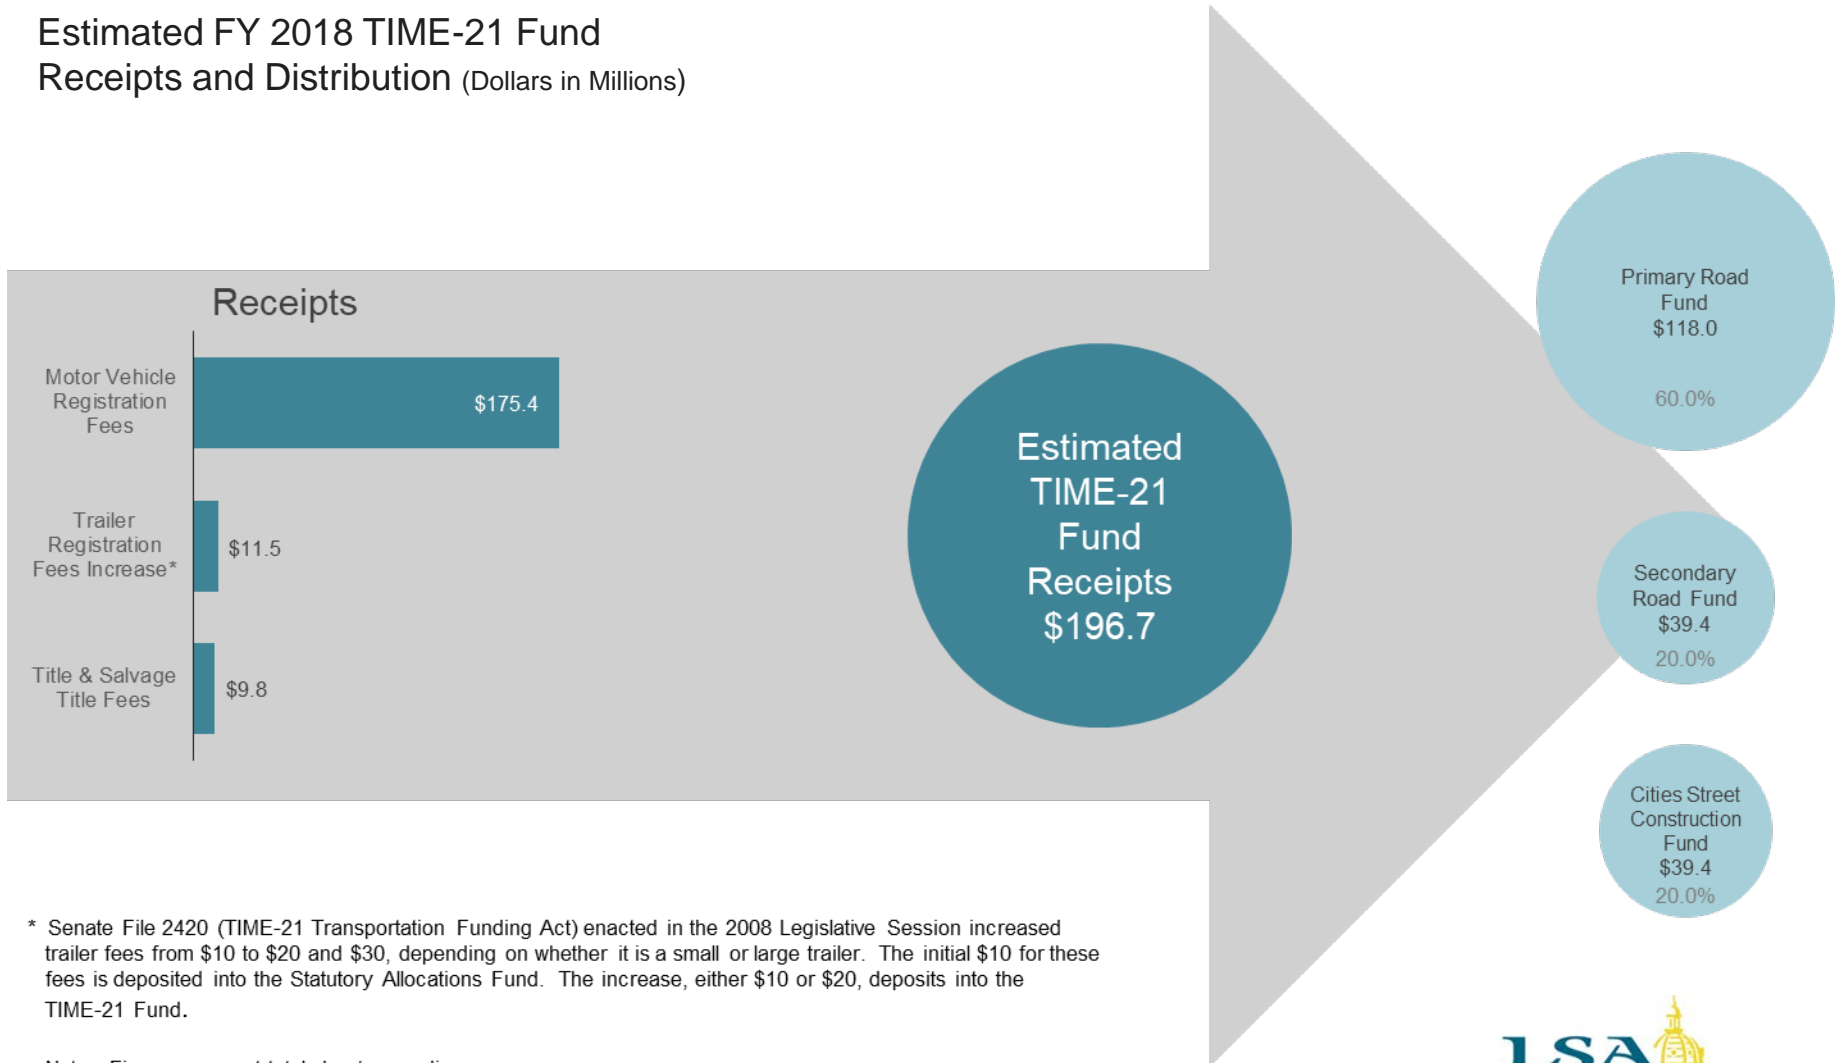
Estimated FY 2018 TIME-21 Fund Receipts and Distribution (Dollars in Millions)

Receipts

Motor Vehicle Registration Fees

$175.4

Trailer Registration Fees Increase*

$11.5

Title & Salvage Title Fees

$9.8

Estimated TIME-21 Fund Receipts $196.7

Primary Road Fund $118.0

60.0%

Secondary Road Fund $39.4

20.0%

Cities Street Construction Fund $39.4

20.0%

* Senate File 2420 (TIME-21 Transportation Funding Act) enacted in the 2008 Legislative Session increased trailer fees from $10 to $20 and $30, depending on whether it is a small or large trailer. The initial $10 for these fees is deposited into the Statutory Allocations Fund. The increase, either $10 or $20, deposits into the TIME-21 Fund.

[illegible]

LSA